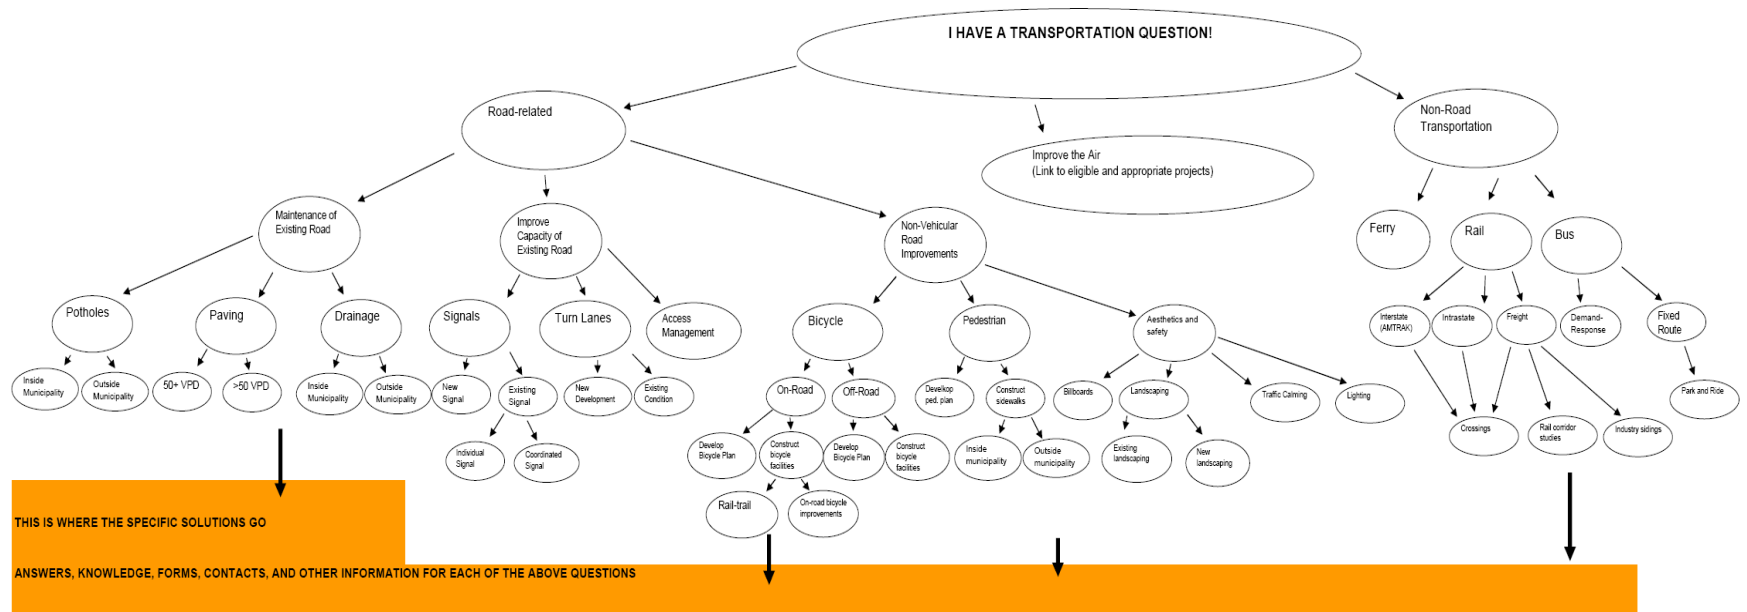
I HAVE A TRANSPORTATION QUESTION!

Road-related

Improve the Air
(Link to eligible and appropriate projects)

Non-Road Transportation

Maintenance of Existing Road

Improve Capacity of Existing Road

Non-Vehicular Road Improvements

Ferry

Rail

Bus

Potholes

Paving

Drainage

Signals

Turn Lanes

Access Management

Bicycle

Pedestrian

Aesthetics and safety

Interstate (AMTRAK)

Intrastate

Freight

Demand-Response

Fixed Route

Inside Municipality

Outside Municipality

50+ VPD

>50 VPD

Inside Municipality

Outside Municipality

New Signal

Existing Signal

New Development

Existing Condition

On-Road

Off-Road

Develop ped. plan

Construct sidewalks

Billboards

Landscaping

Traffic Calming

Lighting

Crossings

Rail corridor studies

Industry sidings

Park and Ride

Individual Signal

Coordinated Signal

Develop Bicycle Plan

Construct bicycle facilities

Develop Bicycle Plan

Construct bicycle facilities

Inside municipality

Outside municipality

Existing landscaping

New landscaping

Rail-trail

On-road bicycle improvements

THIS IS WHERE THE SPECIFIC SOLUTIONS GO

ANSWERS, KNOWLEDGE, FORMS, CONTACTS, AND OTHER INFORMATION FOR EACH OF THE ABOVE QUESTIONS